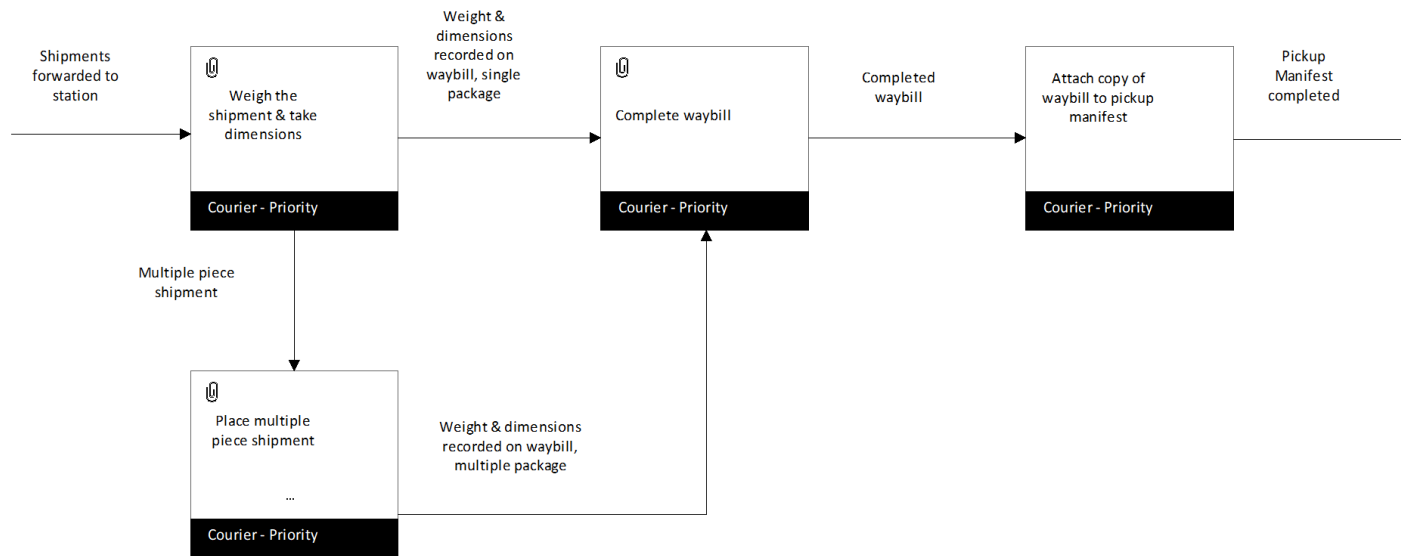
Shipments forwarded to station

Weigh the shipment & take dimensions

Courier - Priority

Weight & dimensions recorded on waybill, single package

Complete waybill

Courier - Priority

Completed waybill

Attach copy of waybill to pickup manifest

Courier - Priority

Pickup Manifest completed

Multiple piece shipment

Place multiple piece shipment

...

Courier - Priority

Weight & dimensions recorded on waybill, multiple package